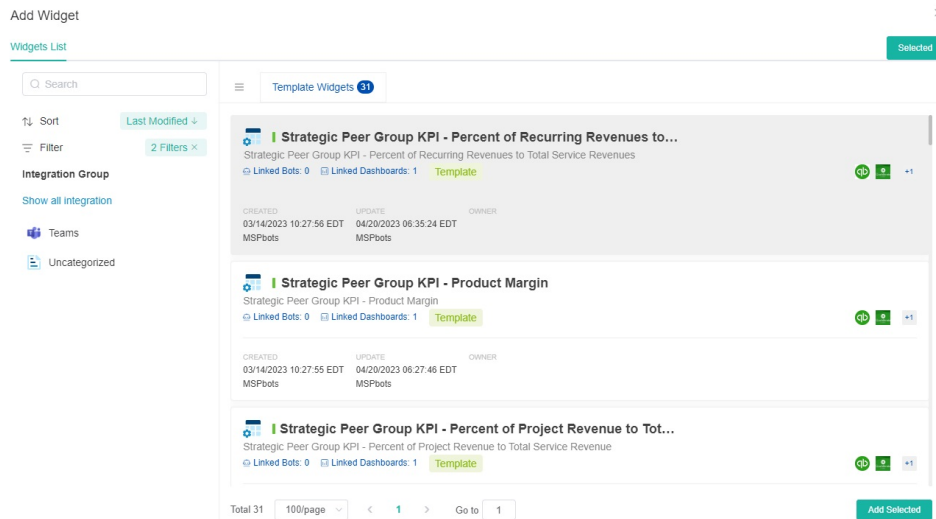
Add Widget

Widgets List

Selected

Search

Sort Last Modified

Filter 2 Filters

Integration Group

Show all integration

Teams

Uncategorized

Template Widgets 31

Strategic Peer Group KPI - Percent of Recurring Revenues to...

Strategic Peer Group KPI - Percent of Recurring Revenues to Total Service Revenues

Linked Bots: 0 Linked Dashboards: 1 Template

qb +1

CREATED
03/14/2023 10:27:56 EDT
MSPbots

UPDATE
04/20/2023 06:35:24 EDT
MSPbots

OWNER

Strategic Peer Group KPI - Product Margin

Strategic Peer Group KPI - Product Margin

Linked Bots: 0 Linked Dashboards: 1 Template

qb +1

CREATED
03/14/2023 10:27:55 EDT
MSPbots

UPDATE
04/20/2023 06:27:46 EDT
MSPbots

OWNER

Strategic Peer Group KPI - Percent of Project Revenue to Tot...

Strategic Peer Group KPI - Percent of Project Revenue to Total Service Revenue

Linked Bots: 0 Linked Dashboards: 1 Template

qb +1

Total 31 100/page 1 Go to 1

Add Selected